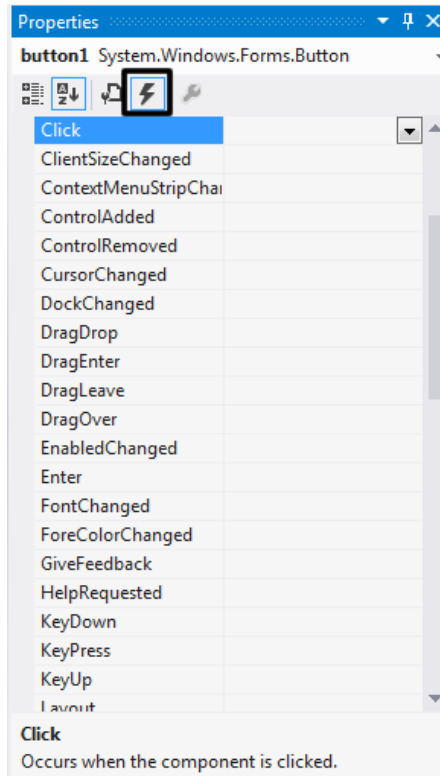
Properties

button1 System.Windows.Forms.Button

Click
ClientSizeChanged
ContextMenuStripChai
ControlAdded
ControlRemoved
CursorChanged
DockChanged
DragDrop
DragEnter
DragLeave
DragOver
EnabledChanged
Enter
FontChanged
ForeColorChanged
GiveFeedback
HelpRequested
KeyDown
KeyPress
KeyUp
Layout

Click
Occurs when the component is clicked.